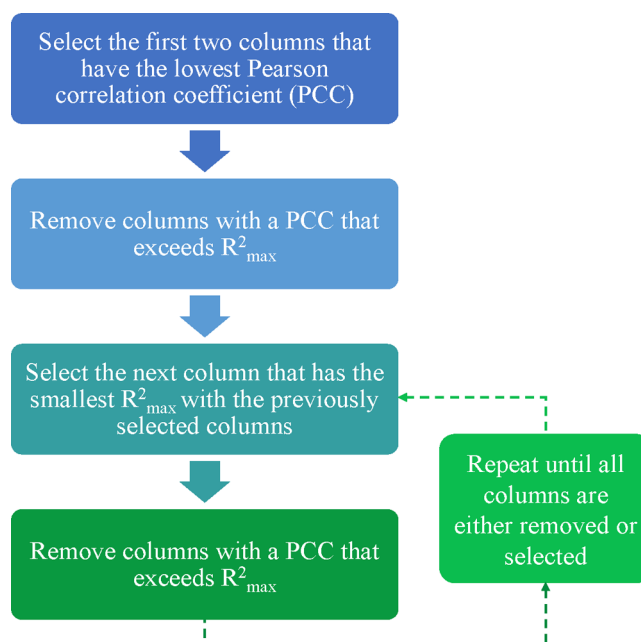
Select the first two columns that have the lowest Pearson correlation coefficient (PCC)

Remove columns with a PCC that exceeds $R^2_{max}$

Select the next column that has the smallest $R^2_{max}$ with the previously selected columns

Remove columns with a PCC that exceeds $R^2_{max}$

Repeat until all columns are either removed or selected